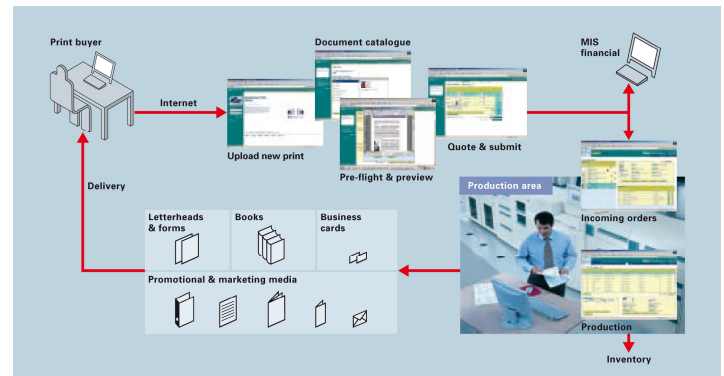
Print buyer

Internet

Document catalogue

Upload new print

Pre-flight & preview

Quote & submit

MIS financial

Incoming orders

Production area

Production

Inventory

Delivery

Letterheads & forms

Books

Business cards

Promotional & marketing media